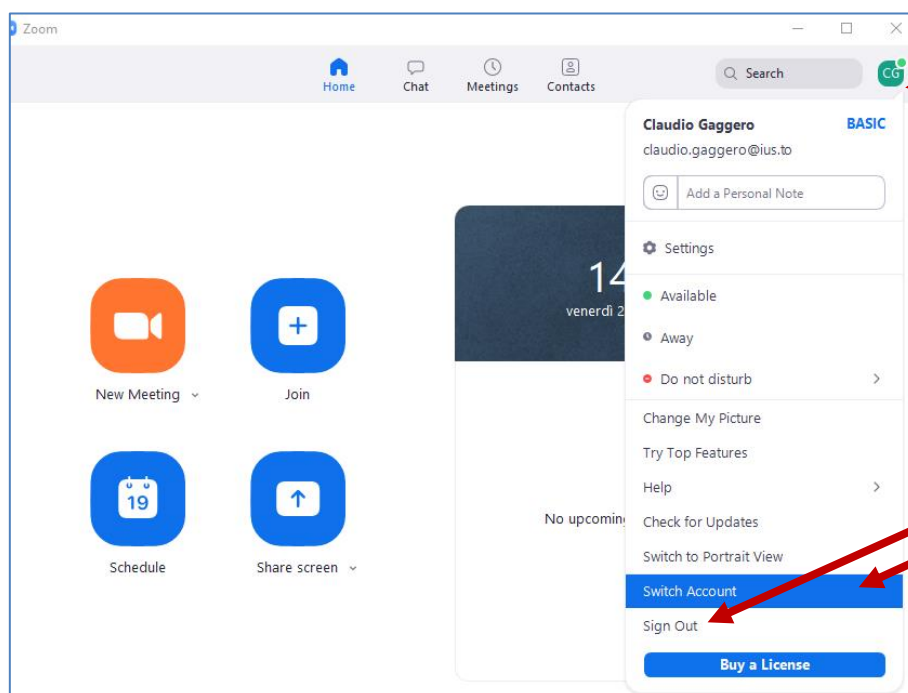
Zoom

Home Chat Meetings Contacts

Search

CG

Claudio Gaggero BASIC
claudio.gaggero@ius.to

Add a Personal Note

Settings

Available

Away

Do not disturb

Change My Picture

Try Top Features

Help

Check for Updates

Switch to Portrait View

Switch Account

Sign Out

Buy a License

14

venerdì 2

New Meeting

Join

19

Schedule

Share screen

No upcomin